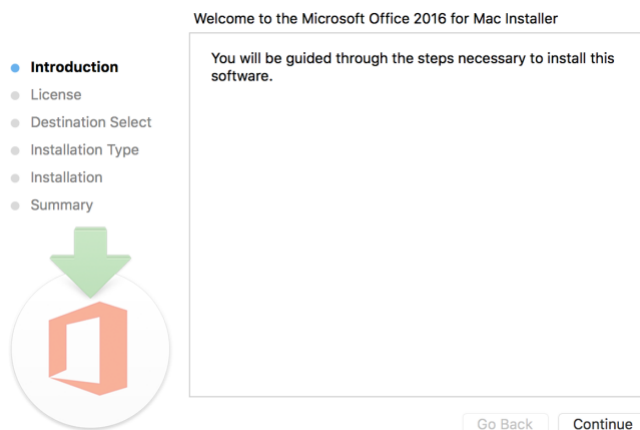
Welcome to the Microsoft Office 2016 for Mac Installer

Introduction
License
Destination Select
Installation Type
Installation
Summary

You will be guided through the steps necessary to install this software.

Go Back
Continue